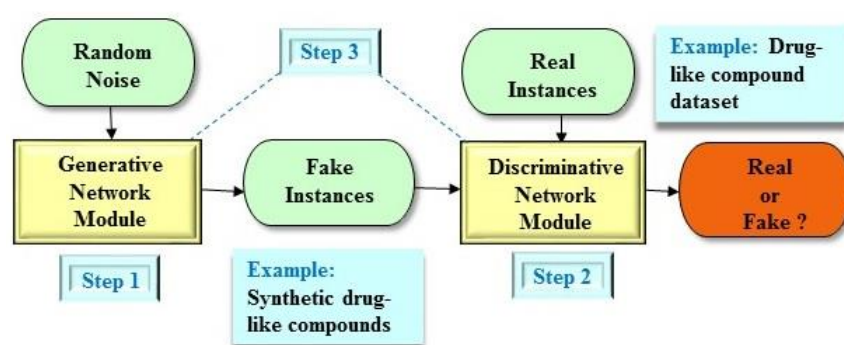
Random Noise

Step 3

Real Instances

Example: Drug-like compound dataset

Generative Network Module

Fake Instances

Discriminative Network Module

Real or Fake ?

Step 1

Example: Synthetic drug-like compounds

Step 2